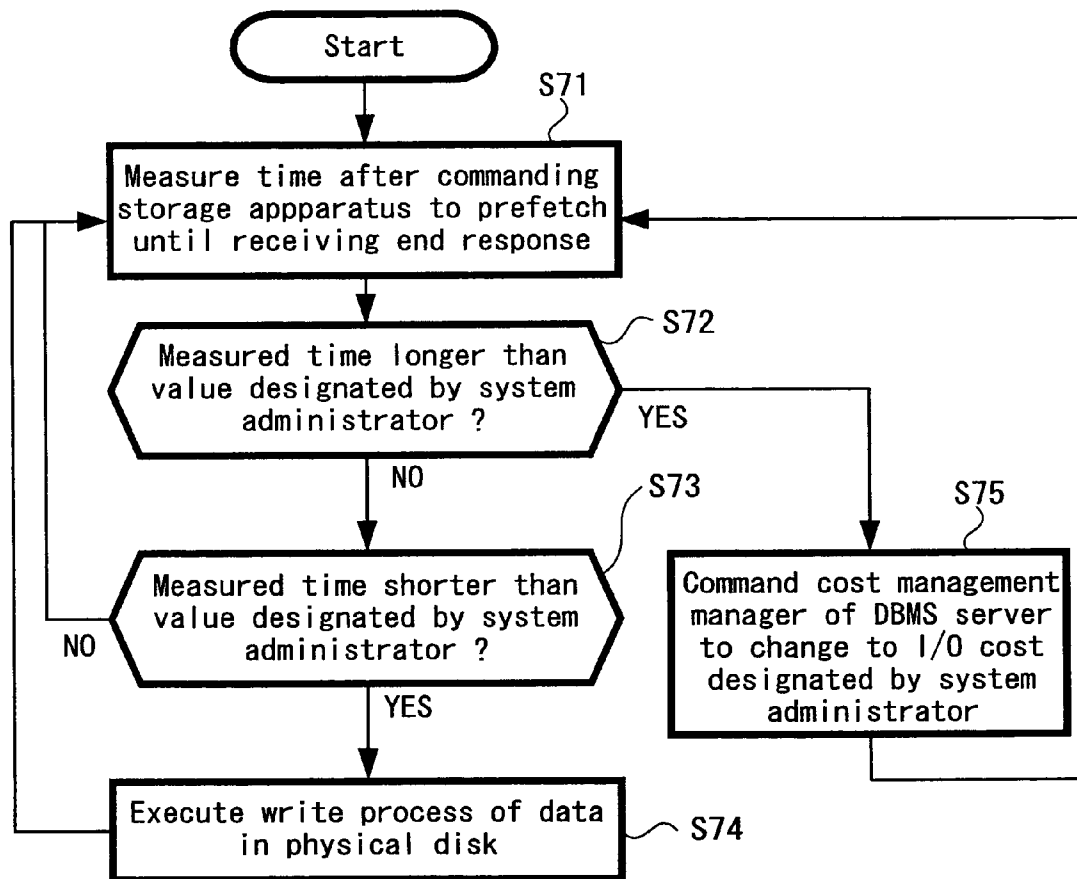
Start

S71

Measure time after commanding storage appparatus to prefetch until receiving end response

S72

Measured time longer than value designated by system administrator ?

YES

NO

S73

S75

Measured time shorter than value designated by system administrator ?

NO

Command cost management manager of DBMS server to change to I/O cost designated by system administrator

YES

Execute write process of data in physical disk

S74